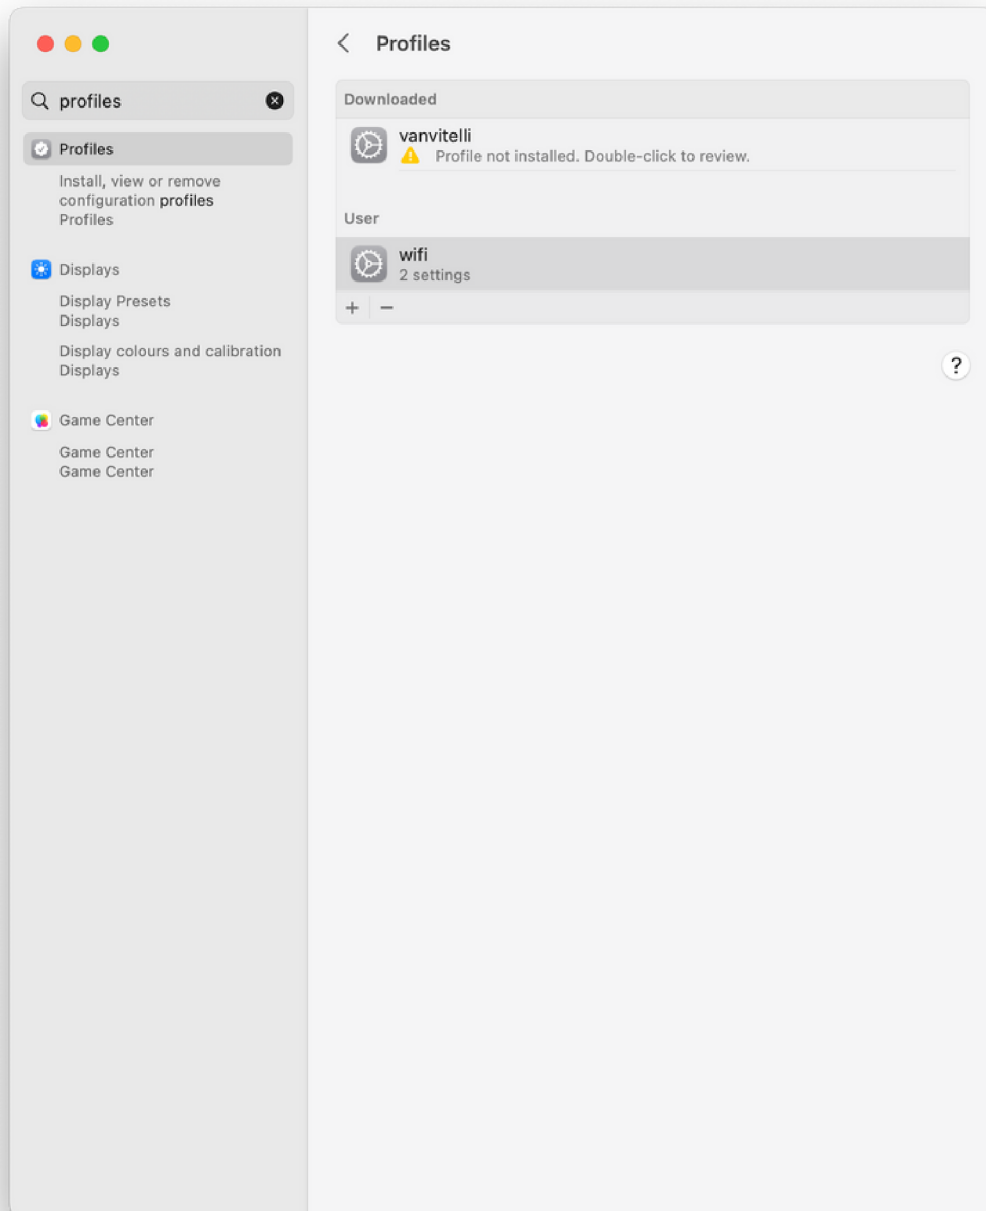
profiles

Profiles

Install, view or remove configuration profiles
Profiles

Displays

Display Presets
Displays

Display colours and calibration
Displays

Game Center

Game Center
Game Center

Profiles

Downloaded

vanvitelli
Profile not installed. Double-click to review.

User

wifi
2 settings

+ −

?